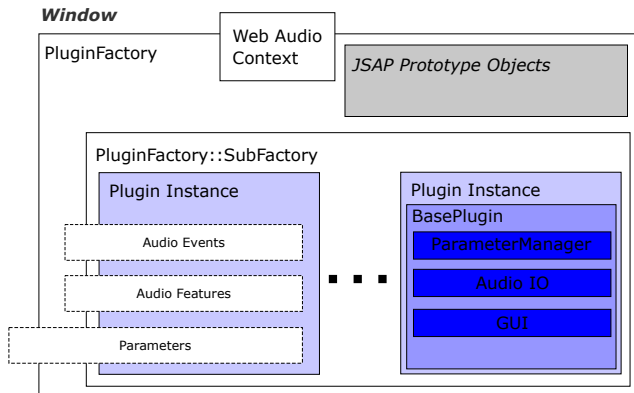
Window

PluginFactory

Web Audio Context

JSAP Prototype Objects

PluginFactory::SubFactory

Plugin Instance

Audio Events

Audio Features

Parameters

Plugin Instance

BasePlugin

ParameterManager

Audio IO

GUI